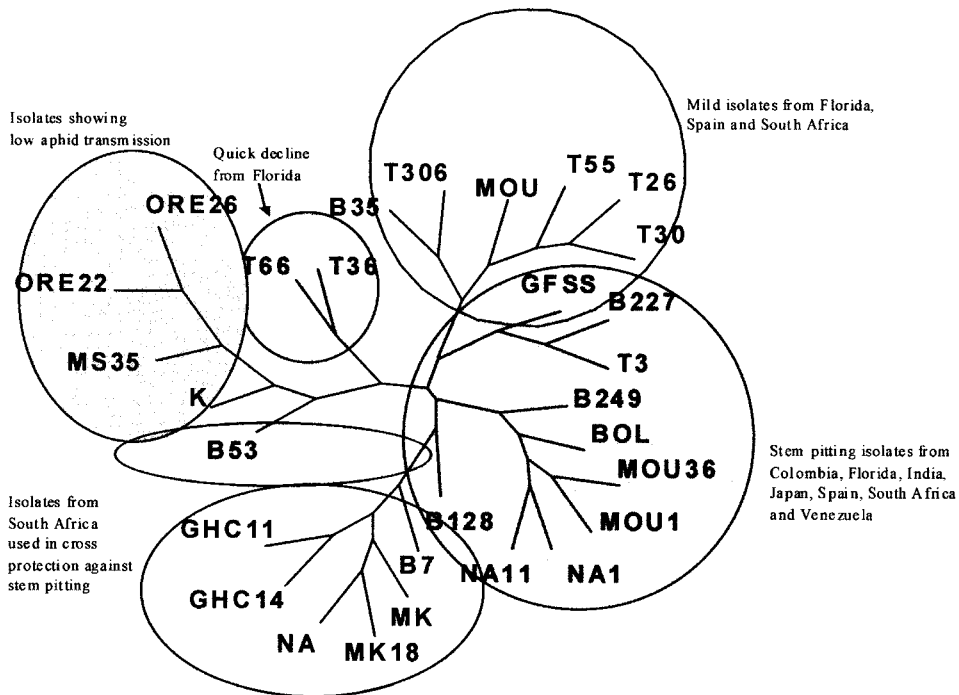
Isolates showing low aphid transmission

Quick decline from Florida

Mild isolates from Florida, Spain and South Africa

T306
MOU
T55
T26
T30
B35
ORE26
T66
T36
ORE22
GFSS
B227
MS35
T3
K
B249
BOL
B53
MOU36
MOU1
B128
GHC11
B7
NA11
NA1
GHC14
MK
NA
MK18

Stem pitting isolates from Colombia, Florida, India, Japan, Spain, South Africa and Venezuela

Isolates from South Africa used in cross protection against stem pitting